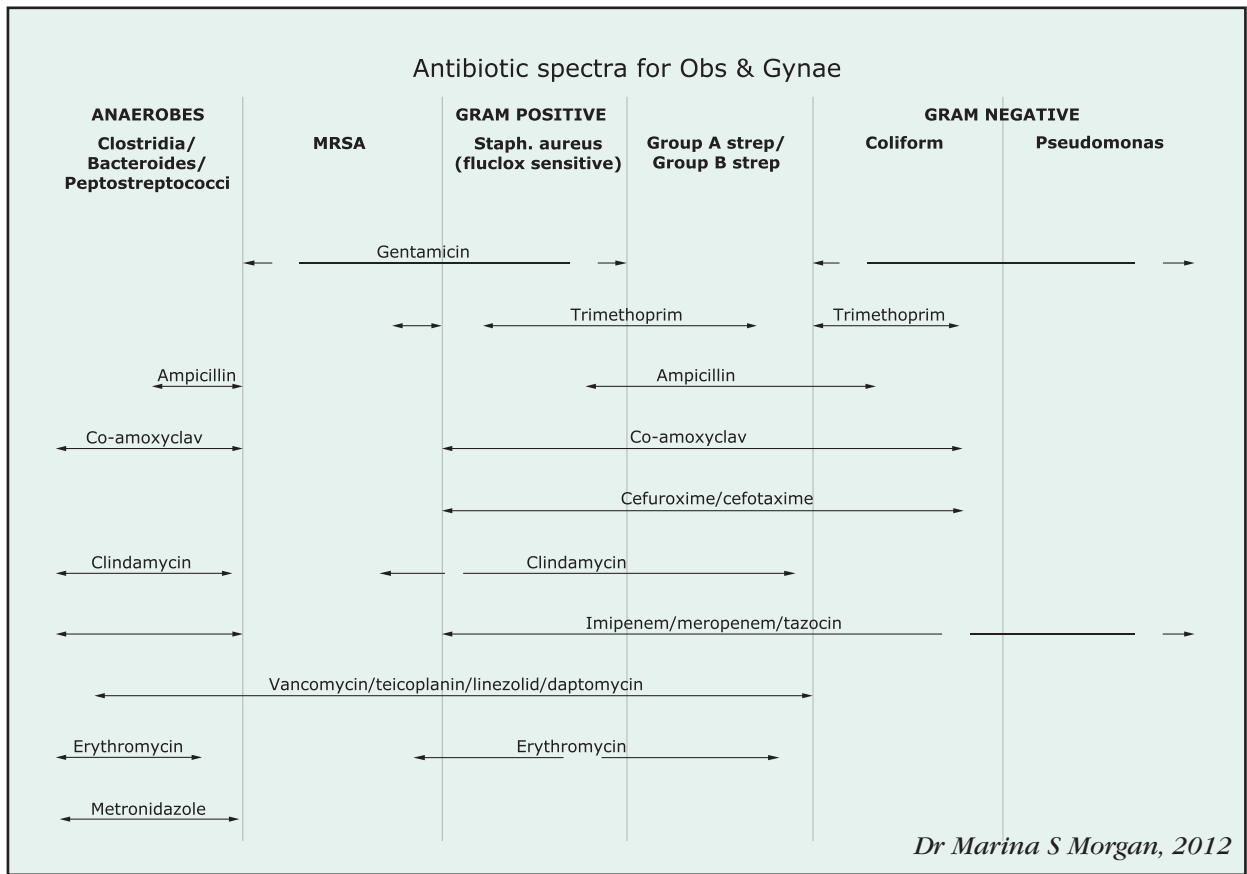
Antibiotic spectra for Obs & Gynae

ANAEROBES
Clostridia/ Bacteroides/ Peptostreptococci

MRSA

GRAM POSITIVE
Staph. aureus (fluclox sensitive)

Group A strep/ Group B strep

GRAM NEGATIVE
Coliform

Pseudomonas

Gentamicin

Trimethoprim

Trimethoprim

Ampicillin

Ampicillin

Co-amoxyclav

Co-amoxyclav

Cefuroxime/cefotaxime

Clindamycin

Clindamycin

Imipenem/meropenem/tazocin

Vancomycin/teicoplanin/linezolid/daptomycin

Erythromycin

Erythromycin

Metronidazole

Dr Marina S Morgan, 2012